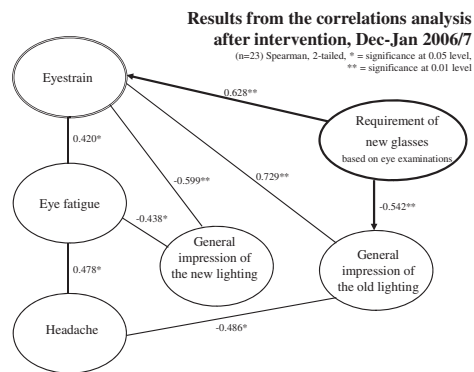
Results from the correlations analysis after intervention, Dec-Jan 2006/7

(n=23) Spearman, 2-tailed, * = significance at 0.05 level, ** = significance at 0.01 level

Eyestrain

0.628**

Requirement of new glasses based on eye examinations

0.420*

-0.599**

0.729**

Eye fatigue

-0.438*

-0.542**

General impression of the new lighting

General impression of the old lighting

0.478*

Headache

-0.486*